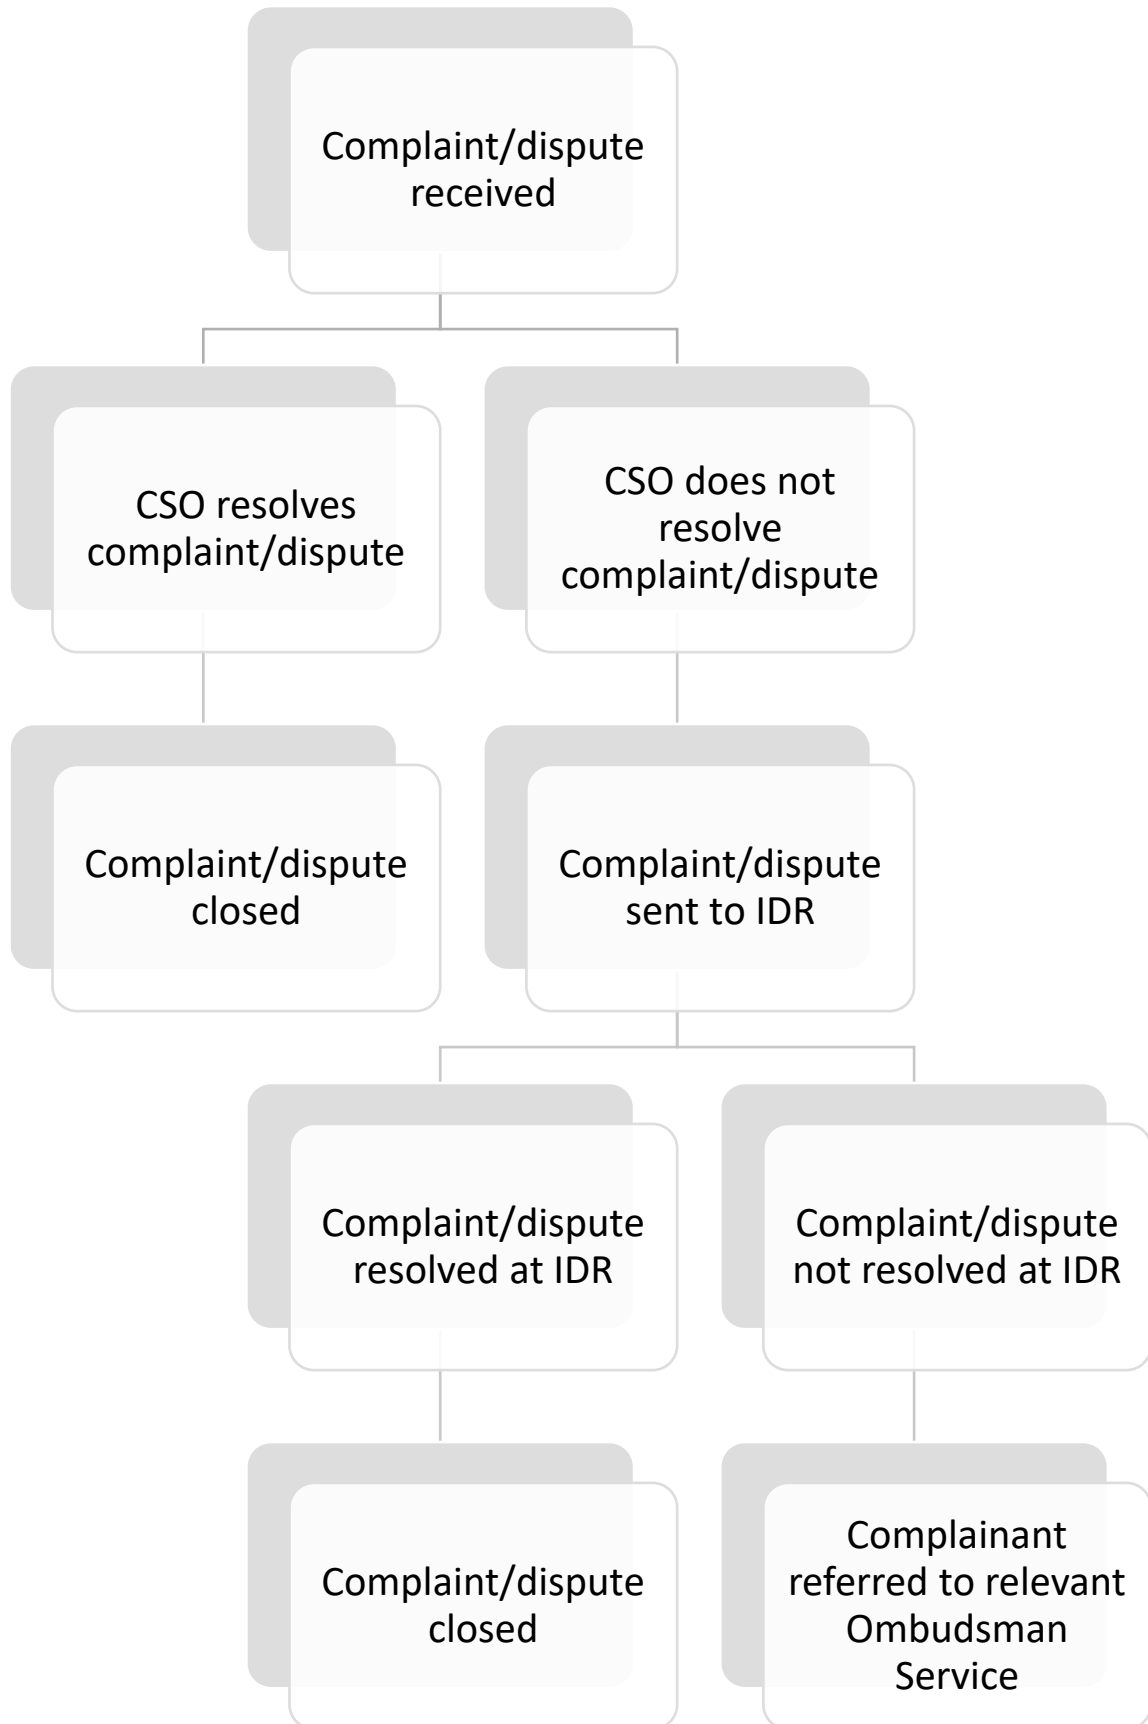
Complaint/dispute received

CSO resolves complaint/dispute

CSO does not resolve complaint/dispute

Complaint/dispute closed

Complaint/dispute sent to IDR

Complaint/dispute resolved at IDR

Complaint/dispute not resolved at IDR

Complaint/dispute closed

Complainant referred to relevant Ombudsman Service